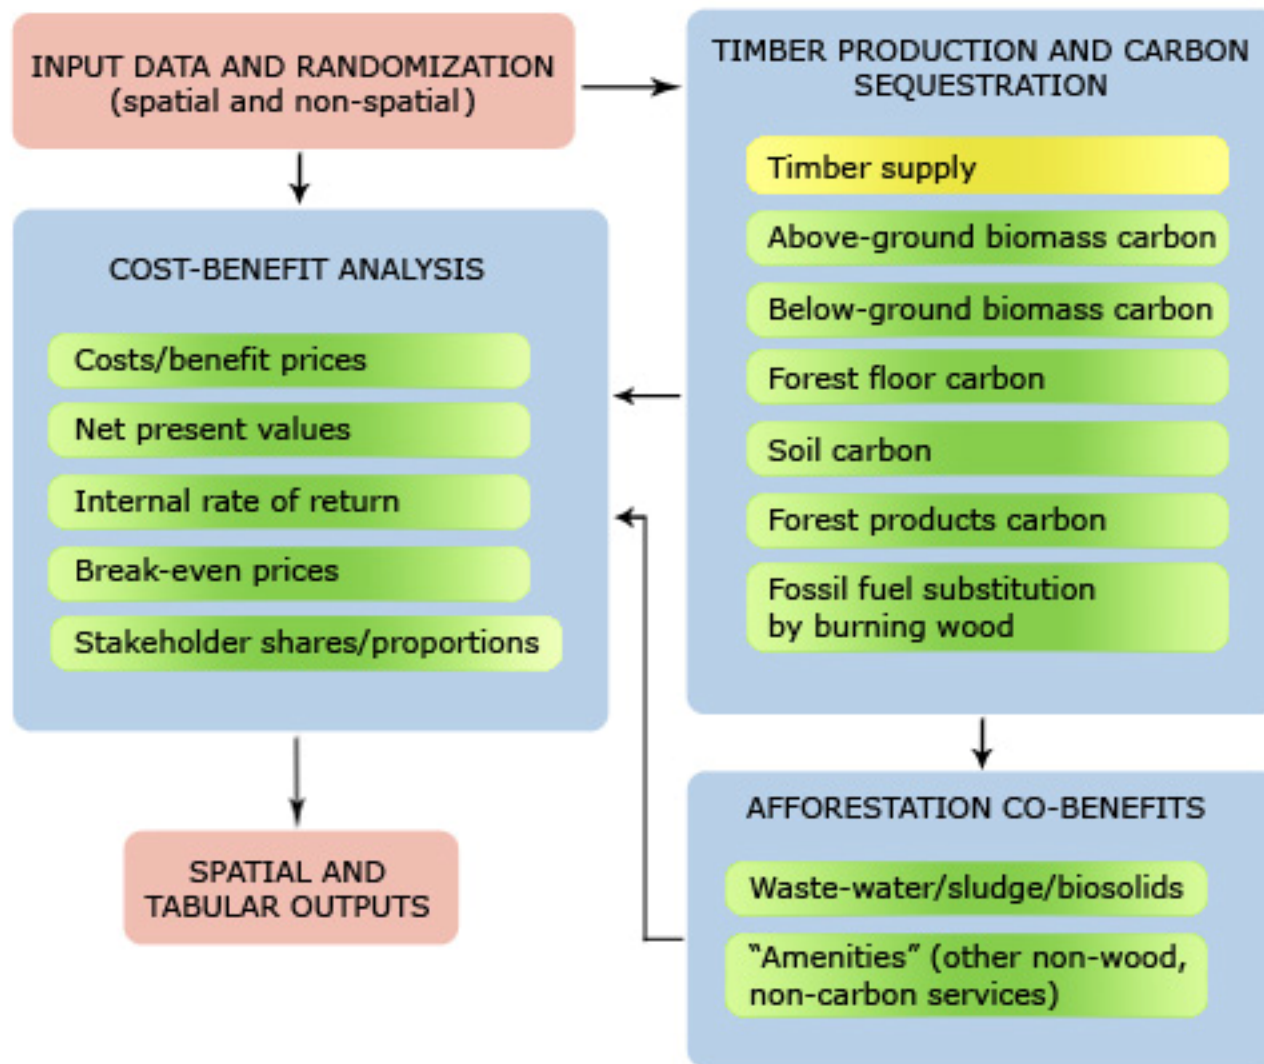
INPUT DATA AND RANDOMIZATION
(spatial and non-spatial)

TIMBER PRODUCTION AND CARBON SEQUESTRATION

Timber supply

Above-ground biomass carbon

Below-ground biomass carbon

Forest floor carbon

Soil carbon

Forest products carbon

Fossil fuel substitution by burning wood

COST-BENEFIT ANALYSIS

Costs/benefit prices

Net present values

Internal rate of return

Break-even prices

Stakeholder shares/proportions

SPATIAL AND TABULAR OUTPUTS

AFFORESTATION CO-BENEFITS

Waste-water/sludge/biosolids

“Amenities” (other non-wood, non-carbon services)